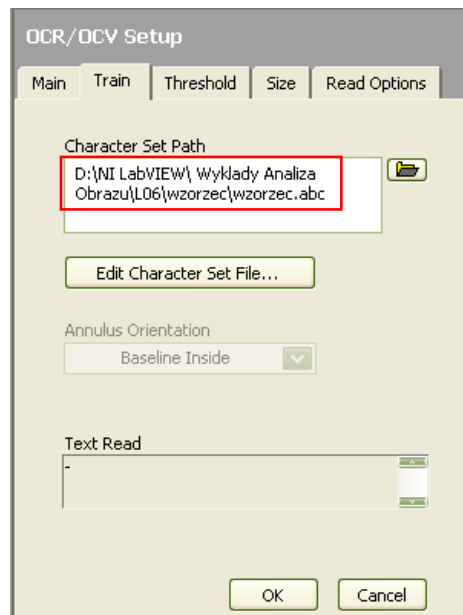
OCR/OCV Setup

Main | Train | Threshold | Size | Read Options

Character Set Path
D:\NI LabVIEW\ Wyklady Analiza Obrazu\L06\wzorzec\wzorzec.abc

Edit Character Set File...

Annulus Orientation
Baseline Inside

Text Read
-

OK Cancel